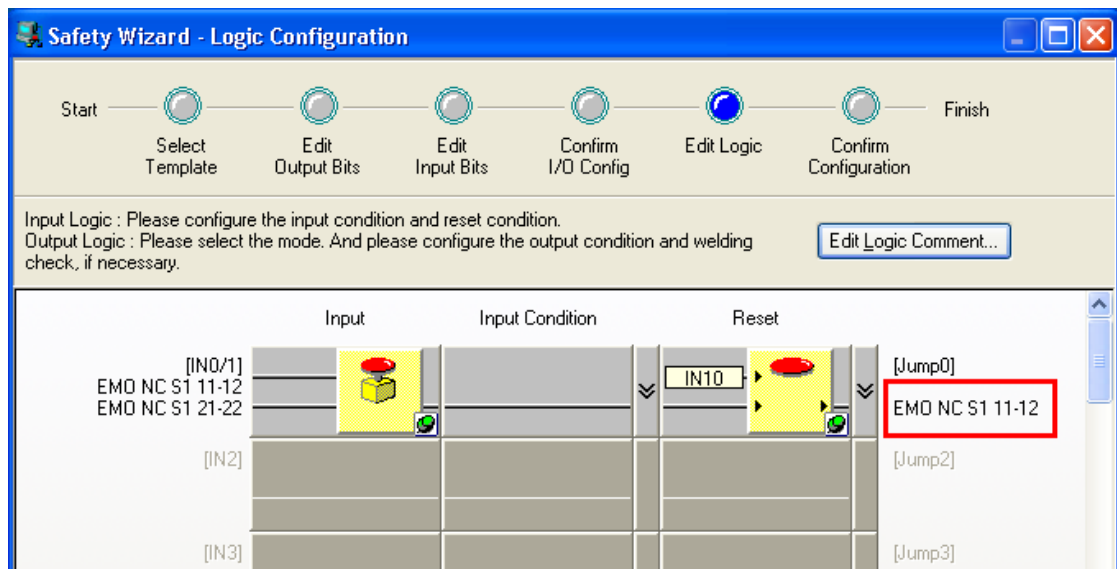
Safety Wizard - Logic Configuration

Start

Select Template

Edit Output Bits

Edit Input Bits

Confirm I/O Config

Edit Logic

Confirm Configuration

Finish

Input Logic : Please configure the input condition and reset condition.
Output Logic : Please select the mode. And please configure the output condition and welding check, if necessary.

Edit Logic Comment...

Input

Input Condition

Reset

[IN0/1]
EMO NC S1 11-12
EMO NC S1 21-22

IN10

[Jump0]

EMO NC S1 11-12

[IN2]

[Jump2]

[IN3]

[Jump3]